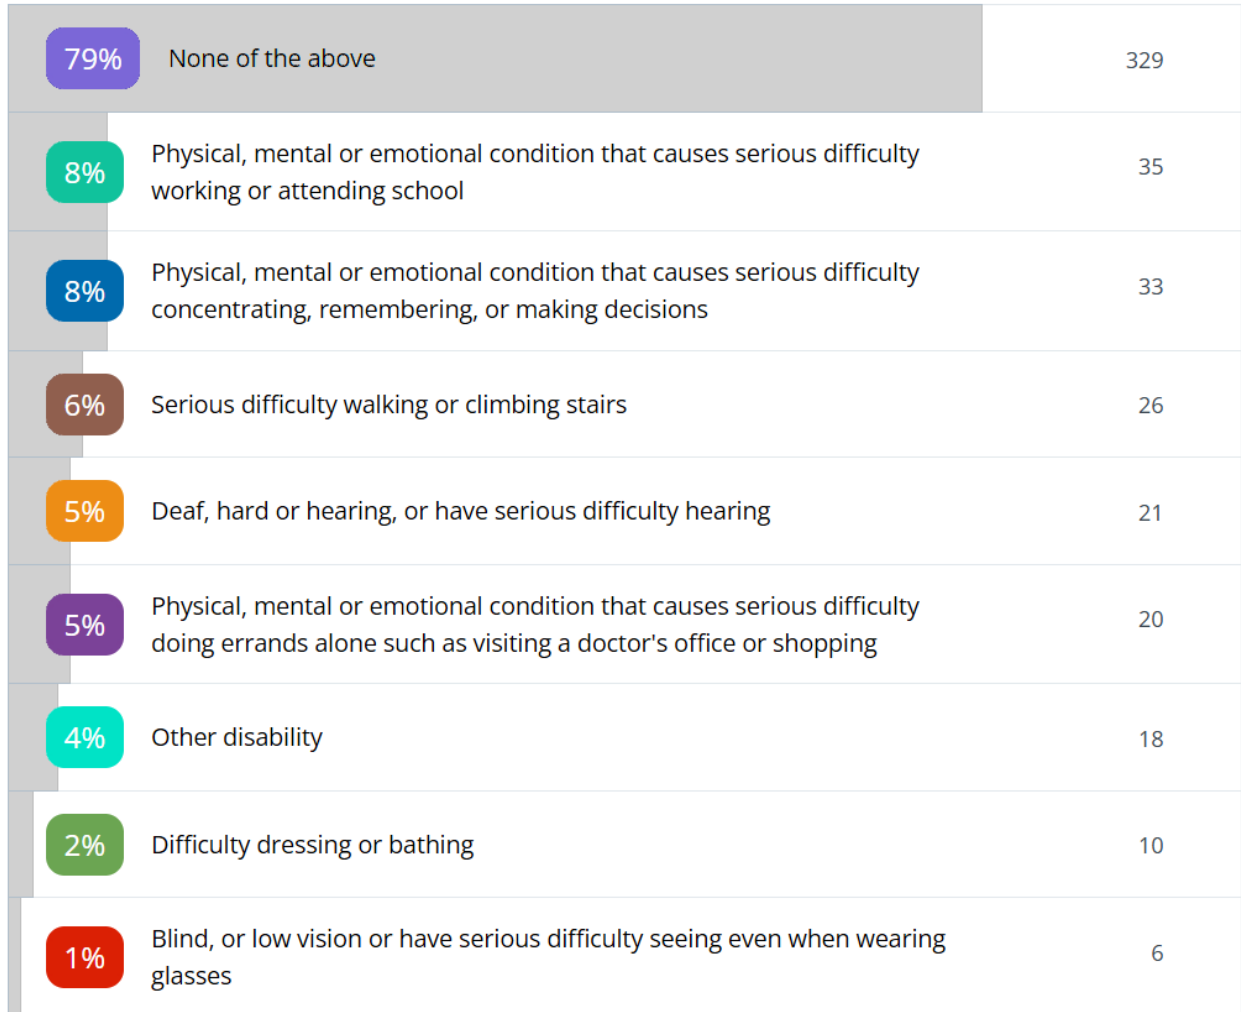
| | | |
|---|---|---|
| 79% | None of the above | 329 |
| 8% | Physical, mental or emotional condition that causes serious difficulty working or attending school | 35 |
| 8% | Physical, mental or emotional condition that causes serious difficulty concentrating, remembering, or making decisions | 33 |
| 6% | Serious difficulty walking or climbing stairs | 26 |
| 5% | Deaf, hard or hearing, or have serious difficulty hearing | 21 |
| 5% | Physical, mental or emotional condition that causes serious difficulty doing errands alone such as visiting a doctor's office or shopping | 20 |
| 4% | Other disability | 18 |
| 2% | Difficulty dressing or bathing | 10 |
| 1% | Blind, or low vision or have serious difficulty seeing even when wearing glasses | 6 |